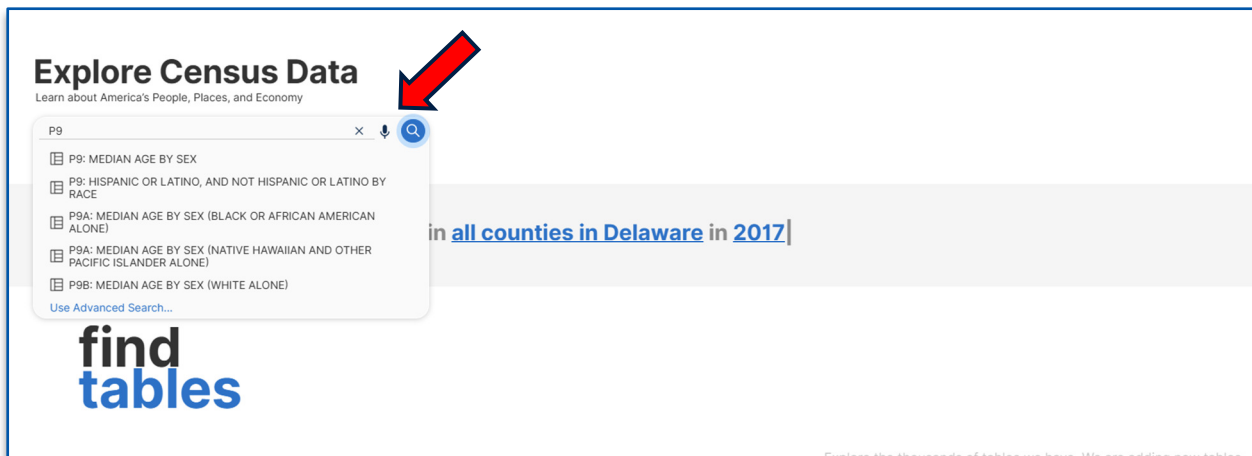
Explore Census Data
Learn about America's People, Places, and Economy

P9

P9: MEDIAN AGE BY SEX
P9: HISPANIC OR LATINO, AND NOT HISPANIC OR LATINO BY RACE
P9A: MEDIAN AGE BY SEX (BLACK OR AFRICAN AMERICAN ALONE)
P9A: MEDIAN AGE BY SEX (NATIVE HAWAIIAN AND OTHER PACIFIC ISLANDER ALONE)
P9B: MEDIAN AGE BY SEX (WHITE ALONE)
Use Advanced Search...

in all counties in Delaware in 2017

find
tables

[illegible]